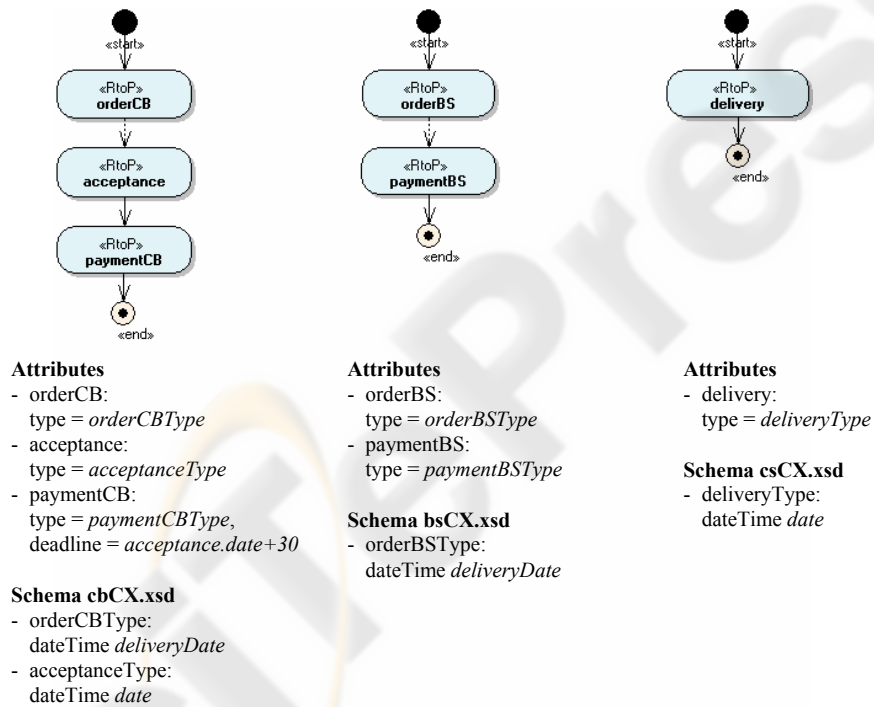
«start»

«RtoP»
orderCB

«RtoP»
acceptance

«RtoP»
paymentCB

«end»

«start»

«RtoP»
orderBS

«RtoP»
paymentBS

«end»

«start»

«RtoP»
delivery

«end»

**Attributes**
- orderCB:
  type = *orderCBType*
- acceptance:
  type = *acceptanceType*
- paymentCB:
  type = *paymentCBType*,
  deadline = *acceptance.date+30*

**Schema cbCX.xsd**
- orderCBType:
  dateTime *deliveryDate*
- acceptanceType:
  dateTime *date*

**Attributes**
- orderBS:
  type = *orderBSType*
- paymentBS:
  type = *paymentBSType*

**Schema bsCX.xsd**
- orderBSType:
  dateTime *deliveryDate*

**Attributes**
- delivery:
  type = *deliveryType*

**Schema csCX.xsd**
- deliveryType:
  dateTime *date*